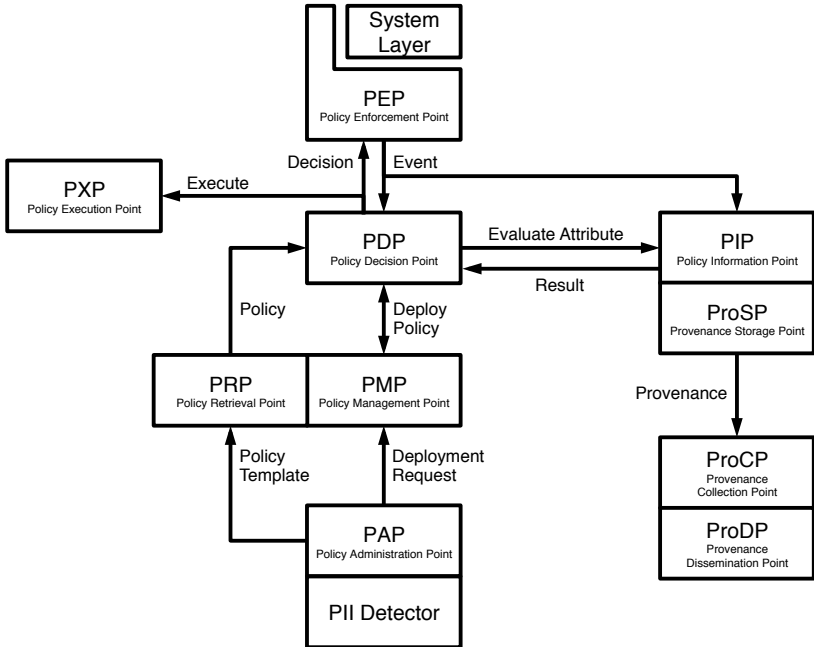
System Layer

PEP
Policy Enforcement Point

Decision

Event

PXP
Policy Execution Point

Execute

PDP
Policy Decision Point

Evaluate Attribute

Result

PIP
Policy Information Point

ProSP
Provenance Storage Point

Policy

Deploy Policy

PRP
Policy Retrieval Point

PMP
Policy Management Point

Provenance

Policy Template

Deployment Request

ProCP
Provenance Collection Point

PAP
Policy Administration Point

ProDP
Provenance Dissemination Point

PII Detector